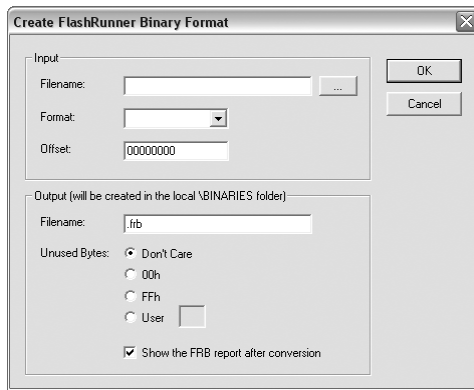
Create FlashRunner Binary Format

Input

Filename: ...

Format:

Offset: 00000000

OK

Cancel

Output (will be created in the local \BINARIES folder)

Filename: .frb

Unused Bytes: Don't Care

00h

FFh

User

Show the FRB report after conversion